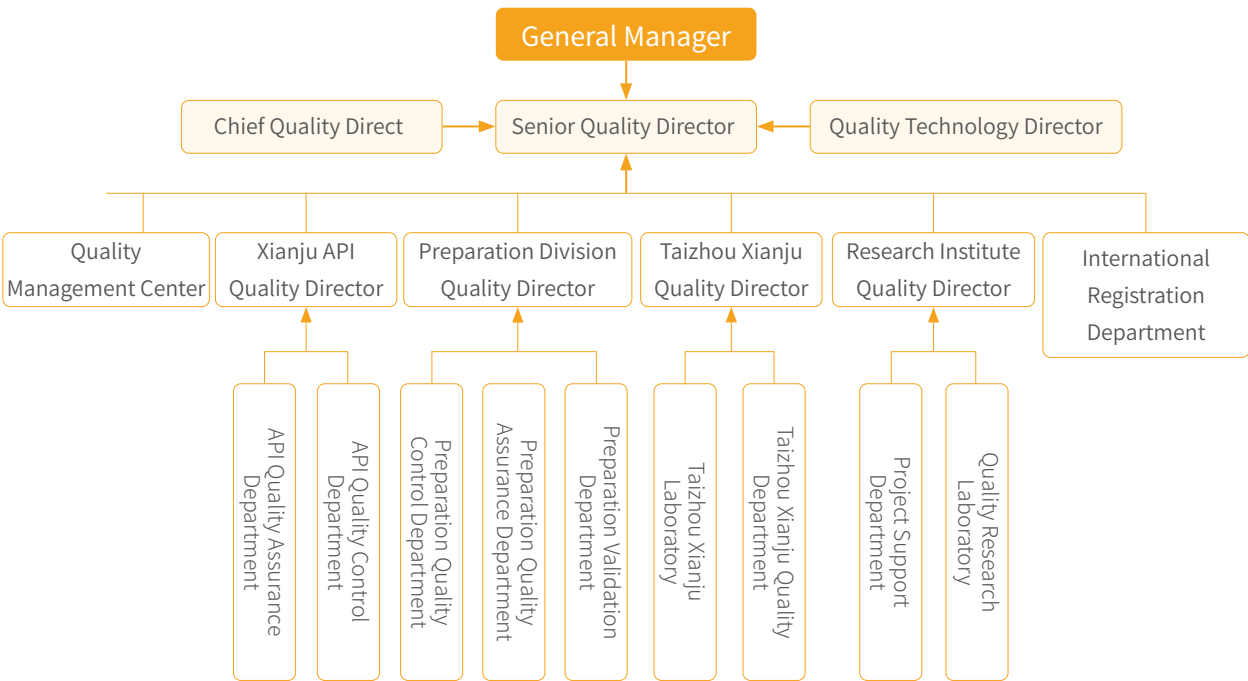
General Manager

Chief Quality Direct

Senior Quality Director

Quality Technology Director

Quality Management Center

Xianju API Quality Director

Preparation Division Quality Director

Taizhou Xianju Quality Director

Research Institute Quality Director

International Registration Department

API Quality Assurance Department

API Quality Control Department

Preparation Quality Control Department

Preparation Quality Assurance Department

Preparation Validation Department

Taizhou Xianju Laboratory

Taizhou Xianju Quality Department

Project Support Department

Quality Research Laboratory